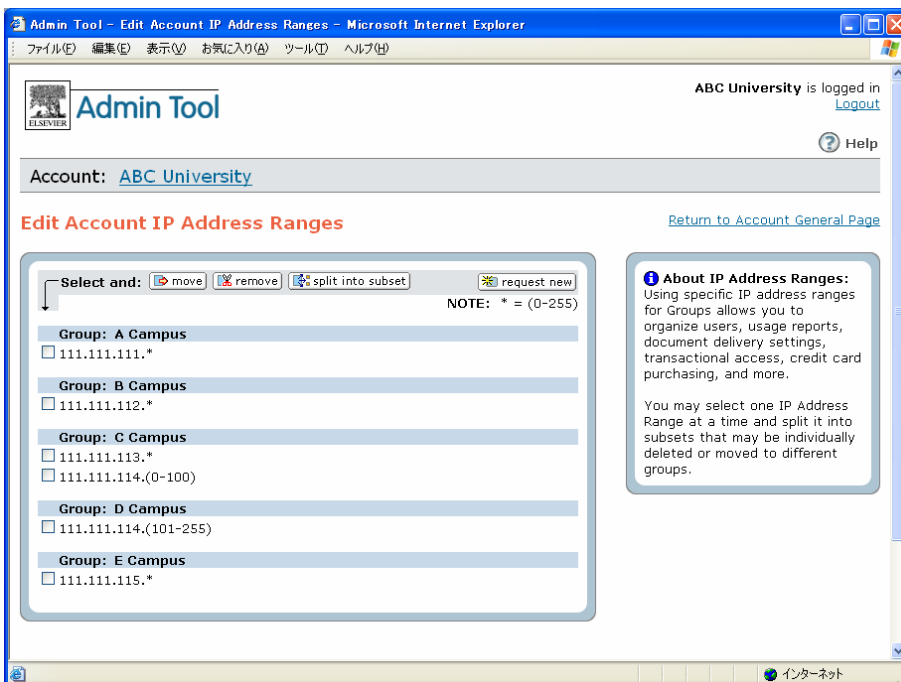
Admin Tool - Edit Account IP Address Ranges - Microsoft Internet Explorer

ファイル(F) 編集(E) 表示(V) お気に入り(A) ツール(T) ヘルプ(H)

ELSEVIER Admin Tool

ABC University is logged in
Logout

Help

Account: ABC University

Edit Account IP Address Ranges

Return to Account General Page

Select and: move remove split into subset request new

NOTE: * = (0-255)

Group: A Campus
111.111.111.*

Group: B Campus
111.111.112.*

Group: C Campus
111.111.113.*
111.111.114.(0-100)

Group: D Campus
111.111.114.(101-255)

Group: E Campus
111.111.115.*

About IP Address Ranges: Using specific IP address ranges for Groups allows you to organize users, usage reports, document delivery settings, transactional access, credit card purchasing, and more.

You may select one IP Address Range at a time and split it into subsets that may be individually deleted or moved to different groups.

インターネット